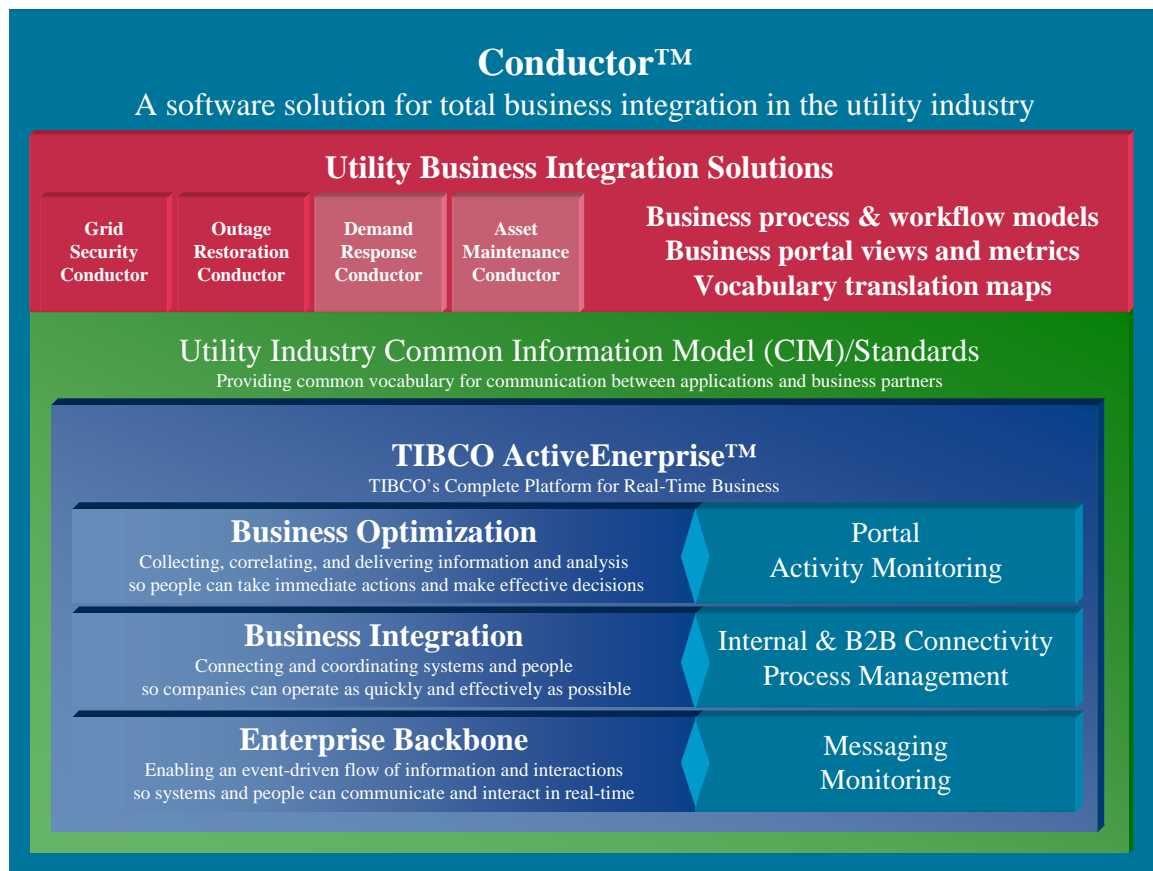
Conductor™
A software solution for total business integration in the utility industry

Utility Business Integration Solutions

Grid Security Conductor

Outage Restoration Conductor

Demand Response Conductor

Asset Maintenance Conductor

Business process & workflow models
Business portal views and metrics
Vocabulary translation maps

Utility Industry Common Information Model (CIM)/Standards
Providing common vocabulary for communication between applications and business partners

TIBCO ActiveEnerprise™
TIBCO's Complete Platform for Real-Time Business

Business Optimization
Collecting, correlating, and delivering information and analysis so people can take immediate actions and make effective decisions

Portal
Activity Monitoring

Business Integration
Connecting and coordinating systems and people so companies can operate as quickly and effectively as possible

Internal & B2B Connectivity
Process Management

Enterprise Backbone
Enabling an event-driven flow of information and interactions so systems and people can communicate and interact in real-time

Messaging
Monitoring